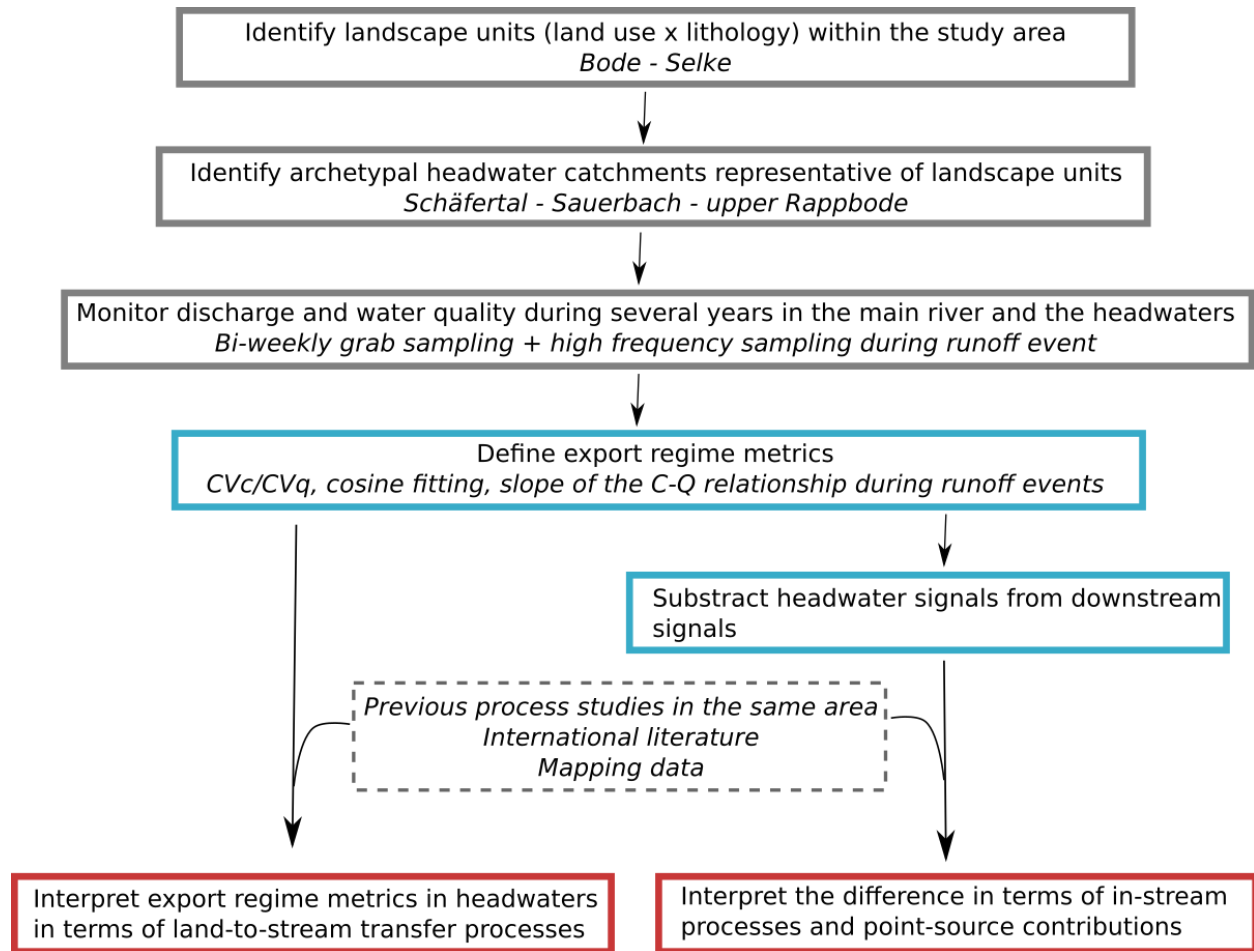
Identify landscape units (land use x lithology) within the study area
*Bode - Selke*

Identify archetypal headwater catchments representative of landscape units
*Schäfertal - Sauerbach - upper Rappbode*

Monitor discharge and water quality during several years in the main river and the headwaters
*Bi-weekly grab sampling + high frequency sampling during runoff event*

Define export regime metrics
*CVc/CVq, cosine fitting, slope of the C-Q relationship during runoff events*

Substract headwater signals from downstream signals

*Previous process studies in the same area*
*International literature*
*Mapping data*

Interpret export regime metrics in headwaters in terms of land-to-stream transfer processes

Interpret the difference in terms of in-stream processes and point-source contributions